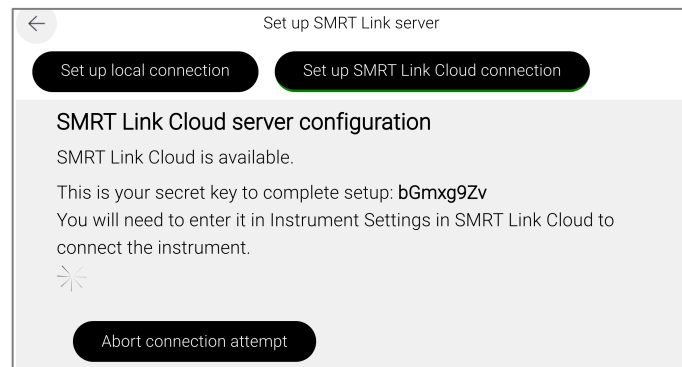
Set up SMRT Link server

Set up local connection

Set up SMRT Link Cloud connection

SMRT Link Cloud server configuration

SMRT Link Cloud is available.

This is your secret key to complete setup: bGmxg9Zv
You will need to enter it in Instrument Settings in SMRT Link Cloud to connect the instrument.

Abort connection attempt